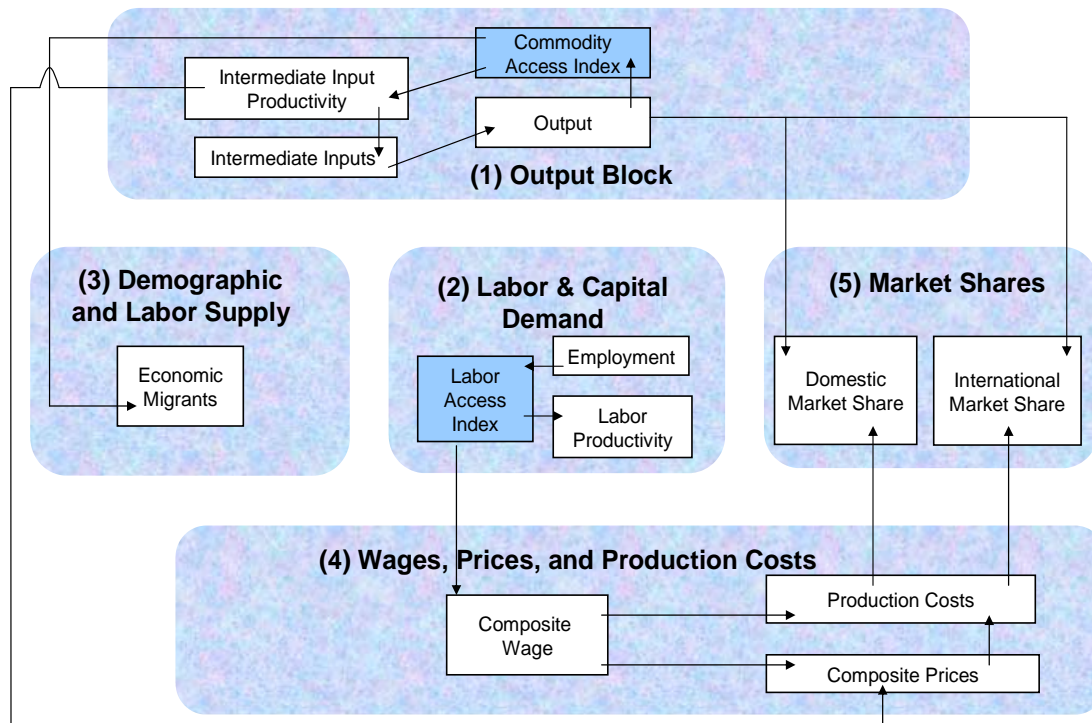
Commodity Access Index

Intermediate Input Productivity

Output

Intermediate Inputs

(1) Output Block

(3) Demographic and Labor Supply

Economic Migrants

(2) Labor & Capital Demand

Employment

Labor Access Index

Labor Productivity

(5) Market Shares

Domestic Market Share

International Market Share

(4) Wages, Prices, and Production Costs

Composite Wage

Production Costs

Composite Prices